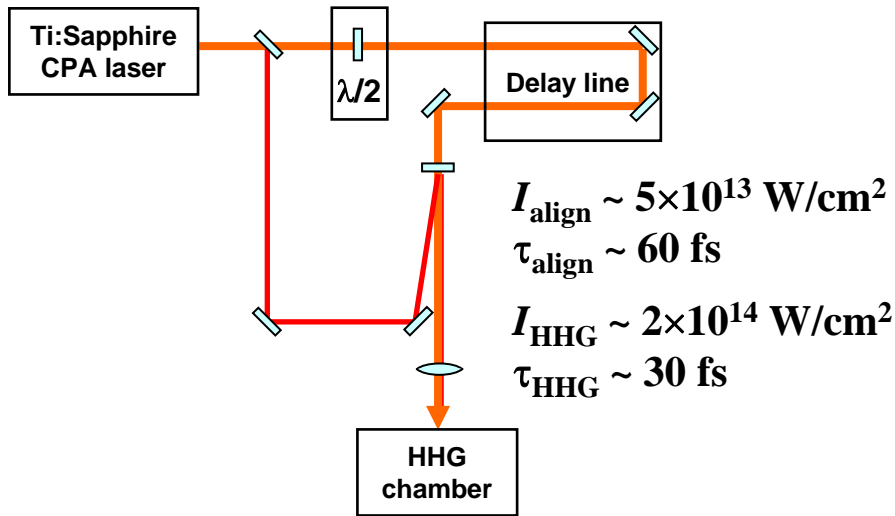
Ti:Sapphire CPA laser

$\lambda/2$

Delay line

$I_{\text{align}} \sim 5\times10^{13}$ W/cm$^2$
$\tau_{\text{align}} \sim 60$ fs

$I_{\text{HHG}} \sim 2\times10^{14}$ W/cm$^2$
$\tau_{\text{HHG}} \sim 30$ fs

HHG chamber